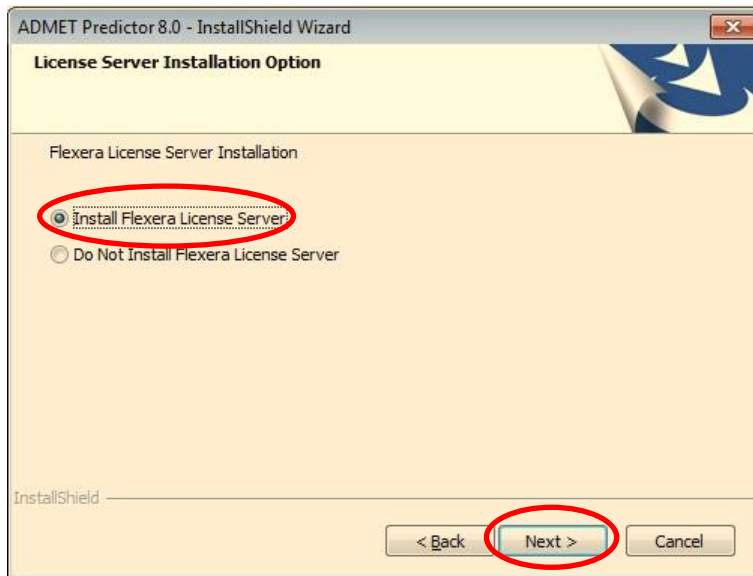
ADMET Predictor 8.0 - InstallShield Wizard

License Server Installation Option

Flexera License Server Installation

Install Flexera License Server

Do Not Install Flexera License Server

InstallShield

< Back

Next >

Cancel